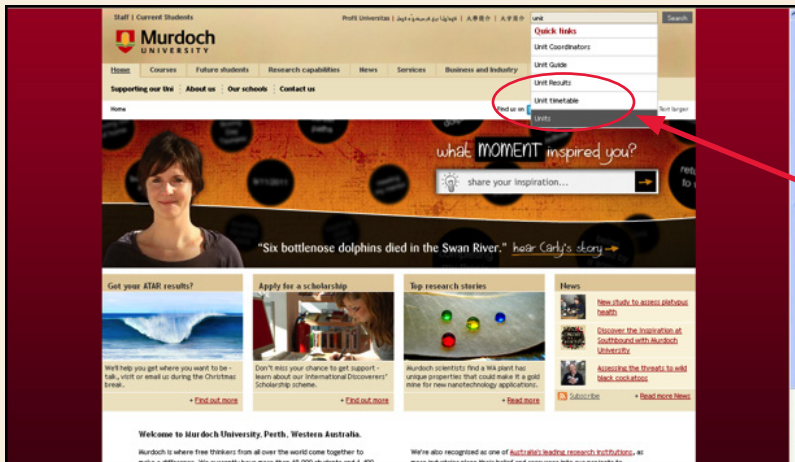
Staff | Current Students

Profil Universitas | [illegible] | 大学简介 | 大学简介

unit

Search

Murdoch UNIVERSITY

Quick links

Unit Coordinators

Unit Guide

Unit Results

Unit timetable

Units

Home | Courses | Future students | Research capabilities | News | Services | Business and Industry

Supporting our Uni | About us | Our schools | Contact us

Home

Find us on

Text larger

what MOMENT inspired you?

share your inspiration...

"Six bottlenose dolphins died in the Swan River." hear Carly's story

Get your ATAR results?

We'll help you get where you want to be - talk, visit or email us during the Christmas break.

+ Find out more

Apply for a scholarship

Don't miss your chance to get support - learn about our International Discoverers' Scholarship scheme.

+ Find out more

Top research stories

Murdoch scientists find a WA plant has unique properties that make it a gold mine for new nanotechnology applications.

+ Read more

News

New study to assess platypus health

Discover the inspiration at Southbound with Murdoch University

Assessing the threats to wild black cockatoos

Subscribe

+ Read more News

Welcome to Murdoch University, Perth, Western Australia.

Murdoch is where free thinkers from all over the world come together to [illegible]

We're also recognised as one of Australia's leading research institutions, as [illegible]